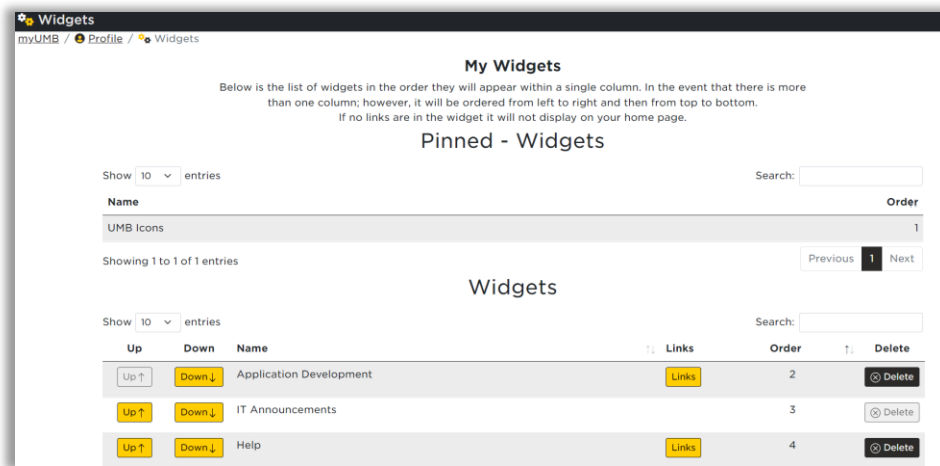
Widgets

myUMB / Profile / Widgets

My Widgets

Below is the list of widgets in the order they will appear within a single column. In the event that there is more than one column; however, it will be ordered from left to right and then from top to bottom. If no links are in the widget it will not display on your home page.

Pinned - Widgets

Show 10 entries

Search:

| Name | Order |
|---|---|
| UMB Icons | 1 |

Showing 1 to 1 of 1 entries

Previous 1 Next

Widgets

Show 10 entries

Search:

| Up | Down | Name | Links | Order | Delete |
|---|---|---|---|---|---|
| Up ↑ | Down ↓ | Application Development | Links | 2 | Delete |
| Up ↑ | Down ↓ | IT Announcements | | 3 | Delete |
| Up ↑ | Down ↓ | Help | Links | 4 | Delete |